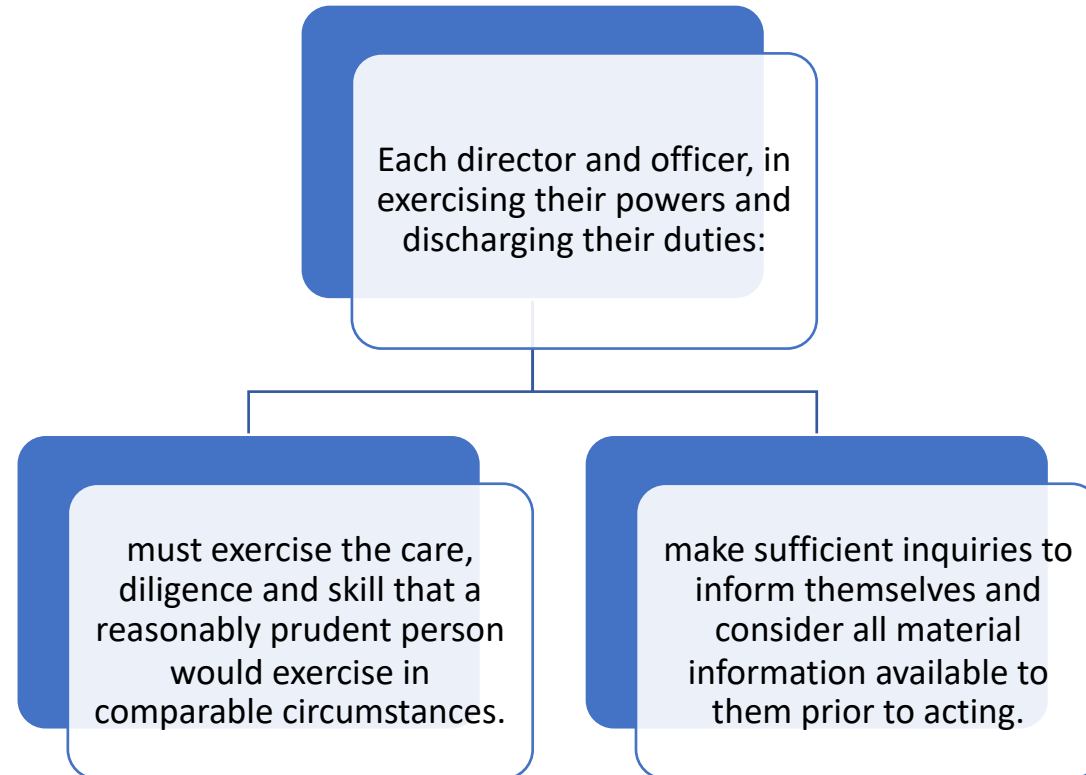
Each director and officer, in exercising their powers and discharging their duties:

must exercise the care, diligence and skill that a reasonably prudent person would exercise in comparable circumstances.

make sufficient inquiries to inform themselves and consider all material information available to them prior to acting.